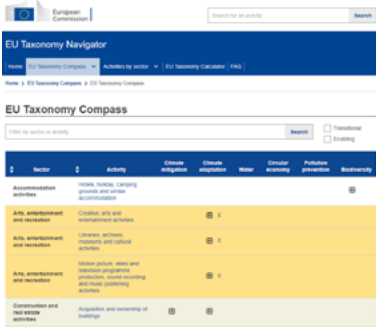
European Commission

Search for an activity

Search

EU Taxonomy Navigator

Home | EU Taxonomy Compass | Activities by sector | EU Taxonomy Calculator | FAQ

Home > EU Taxonomy Compass > EU Taxonomy Compass

EU Taxonomy Compass

Filter by sector or activity

Search

Transitional

Enabling

| Sector | Activity | Climate mitigation | Climate adaptation | Water | Circular economy | Pollution prevention | Biodiversity |
|---|---|---|---|---|---|---|---|
| Accommodation activities | Hotels, holiday, camping grounds and similar accommodation | | | | | | ⊞ |
| Arts, entertainment and recreation | Creative, arts and entertainment activities | | ⊞ E | | | | |
| Arts, entertainment and recreation | Libraries, archives, museums and cultural activities | | ⊞ E | | | | |
| Arts, entertainment and recreation | Motion picture, video and television programme production, sound recording and music publishing activities | | ⊞ E | | | | |
| Construction and real estate activities | Acquisition and ownership of buildings | ⊞ | ⊞ | | | | |